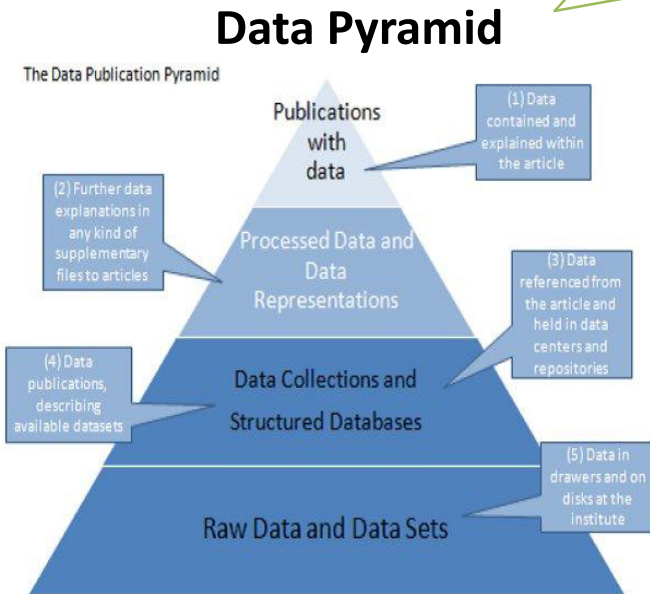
Data Pyramid

The Data Publication Pyramid

Publications with data

(1) Data contained and explained within the article

(2) Further data explanations in any kind of supplementary files to articles

Processed Data and Data Representations

(3) Data referenced from the article and held in data centers and repositories

(4) Data publications, describing available datasets

Data Collections and Structured Databases

(5) Data in drawers and on disks at the institute

Raw Data and Data Sets